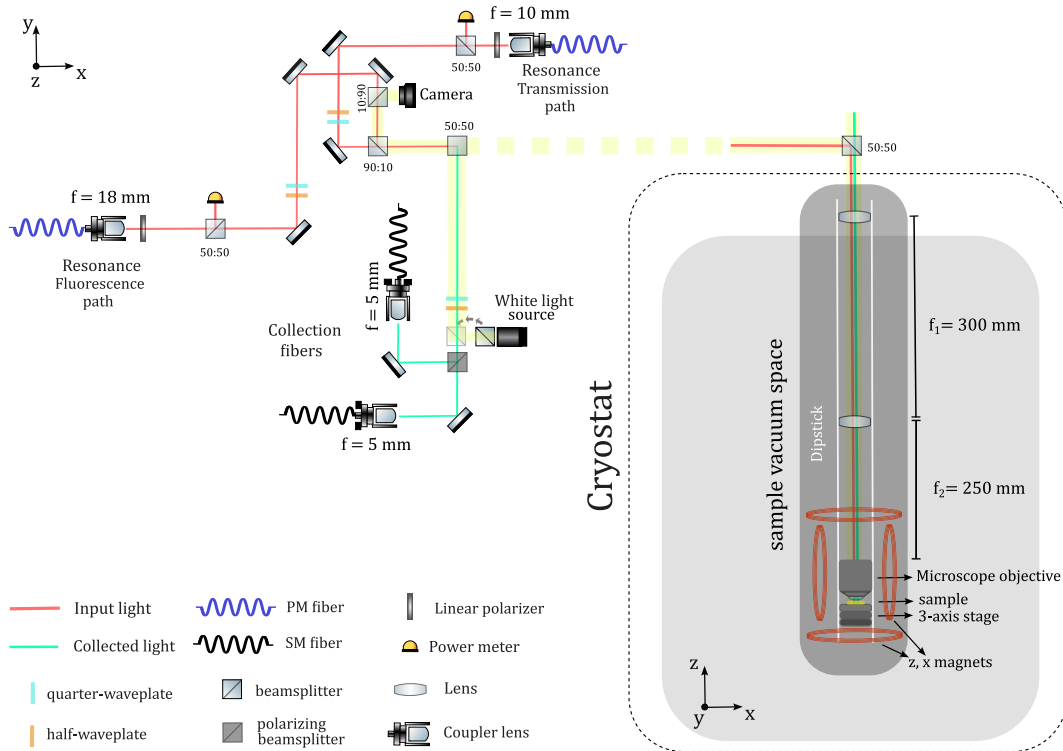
y
z x

f = 10 mm
50:50
Resonance Transmission path

10:90
Camera
90:10
50:50
50:50

f = 18 mm
50:50
Resonance Fluorescence path

f = 5 mm
White light source
Collection fibers
f = 5 mm

Cryostat
sample vacuum space
Dipstick
$f_1$= 300 mm
$f_2$= 250 mm
Microscope objective
sample
3-axis stage
z, x magnets
z
y x

Input light
Collected light
quarter-waveplate
half-waveplate
PM fiber
SM fiber
beamsplitter
polarizing beamsplitter
Linear polarizer
Power meter
Lens
Coupler lens